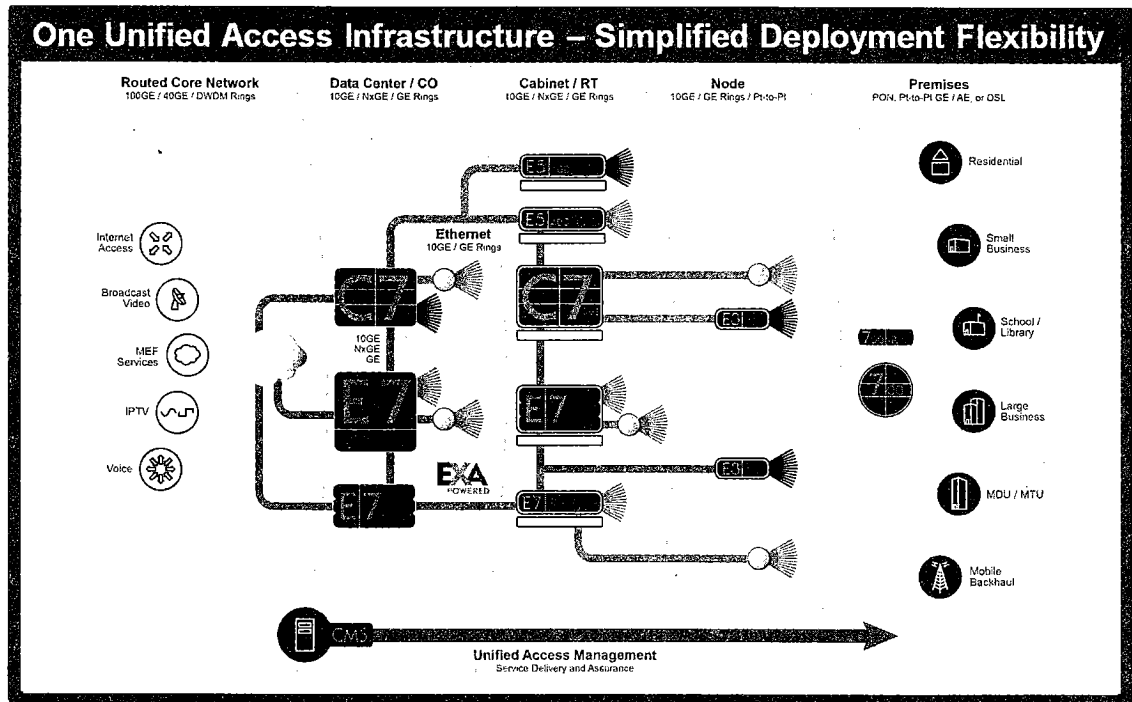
One Unified Access Infrastructure – Simplified Deployment Flexibility

Routed Core Network
100GE / 40GE / DWDM Rings

Data Center / CO
10GE / NxGE / GE Rings

Cabinet / RT
10GE / NxGE / GE Rings

Node
10GE / GE Rings / Pt-to-Pt

Premises
PON, Pt-to-Pt GE / AE, or DSL

Internet Access

Broadcast Video

MEF Services

IPTV

Voice

E5

E5

Ethernet
10GE / GE Rings

C7

C7

E5

10GE
NxGE
GE

E7

E7

E5

EXA POWERED

E7

E7

CMS

Residential

Small Business

School / Library

Large Business

MDU / MTU

Mobile Backhaul

Unified Access Management
Service Delivery and Assurance